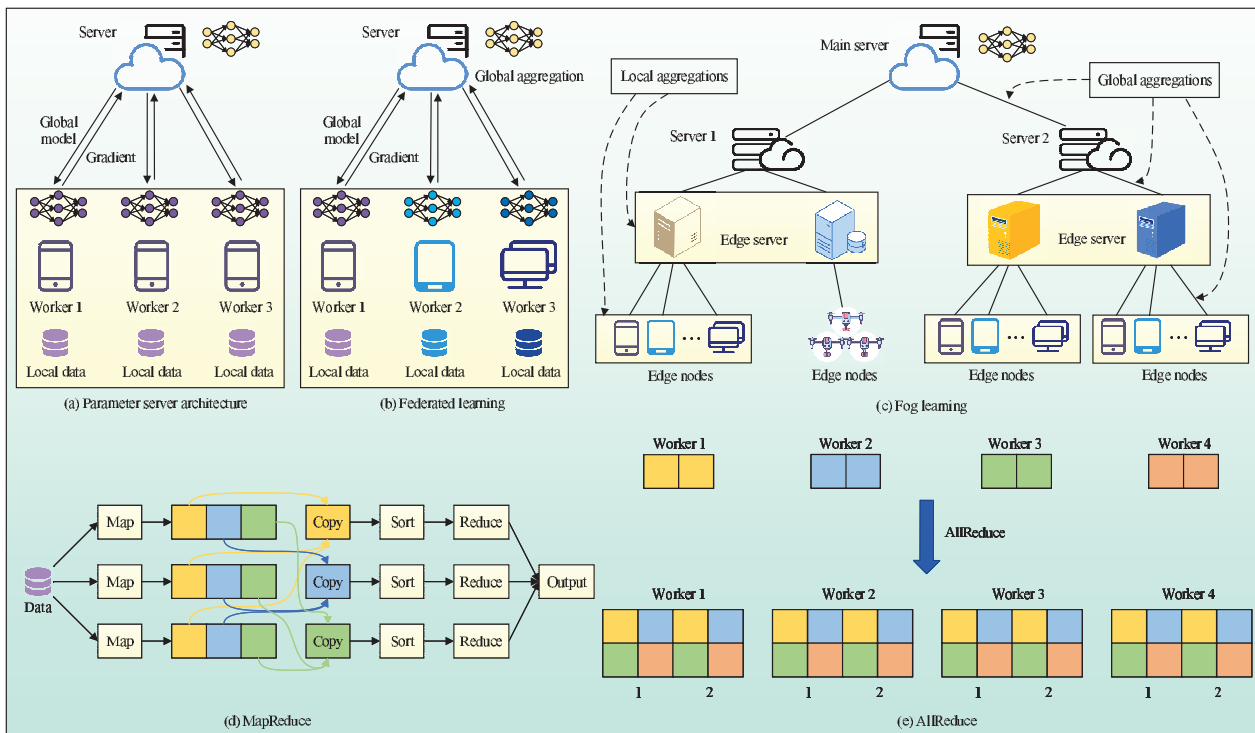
Server

Global model

Gradient

Worker 1
Worker 2
Worker 3

Local data
Local data
Local data

(a) Parameter server architecture

Server

Global aggregation

Global model

Gradient

Worker 1
Worker 2
Worker 3

Local data
Local data
Local data

(b) Federated learning

Main server

Local aggregations

Global aggregations

Server 1

Server 2

Edge server

Edge server

Edge nodes
Edge nodes
Edge nodes
Edge nodes

(c) Fog learning

Data

Map
Map
Map

Copy
Copy
Copy

Sort
Sort
Sort

Reduce
Reduce
Reduce

Output

(d) MapReduce

Worker 1
Worker 2
Worker 3
Worker 4

AllReduce

Worker 1
Worker 2
Worker 3
Worker 4

1 2
1 2
1 2
1 2

(e) AllReduce